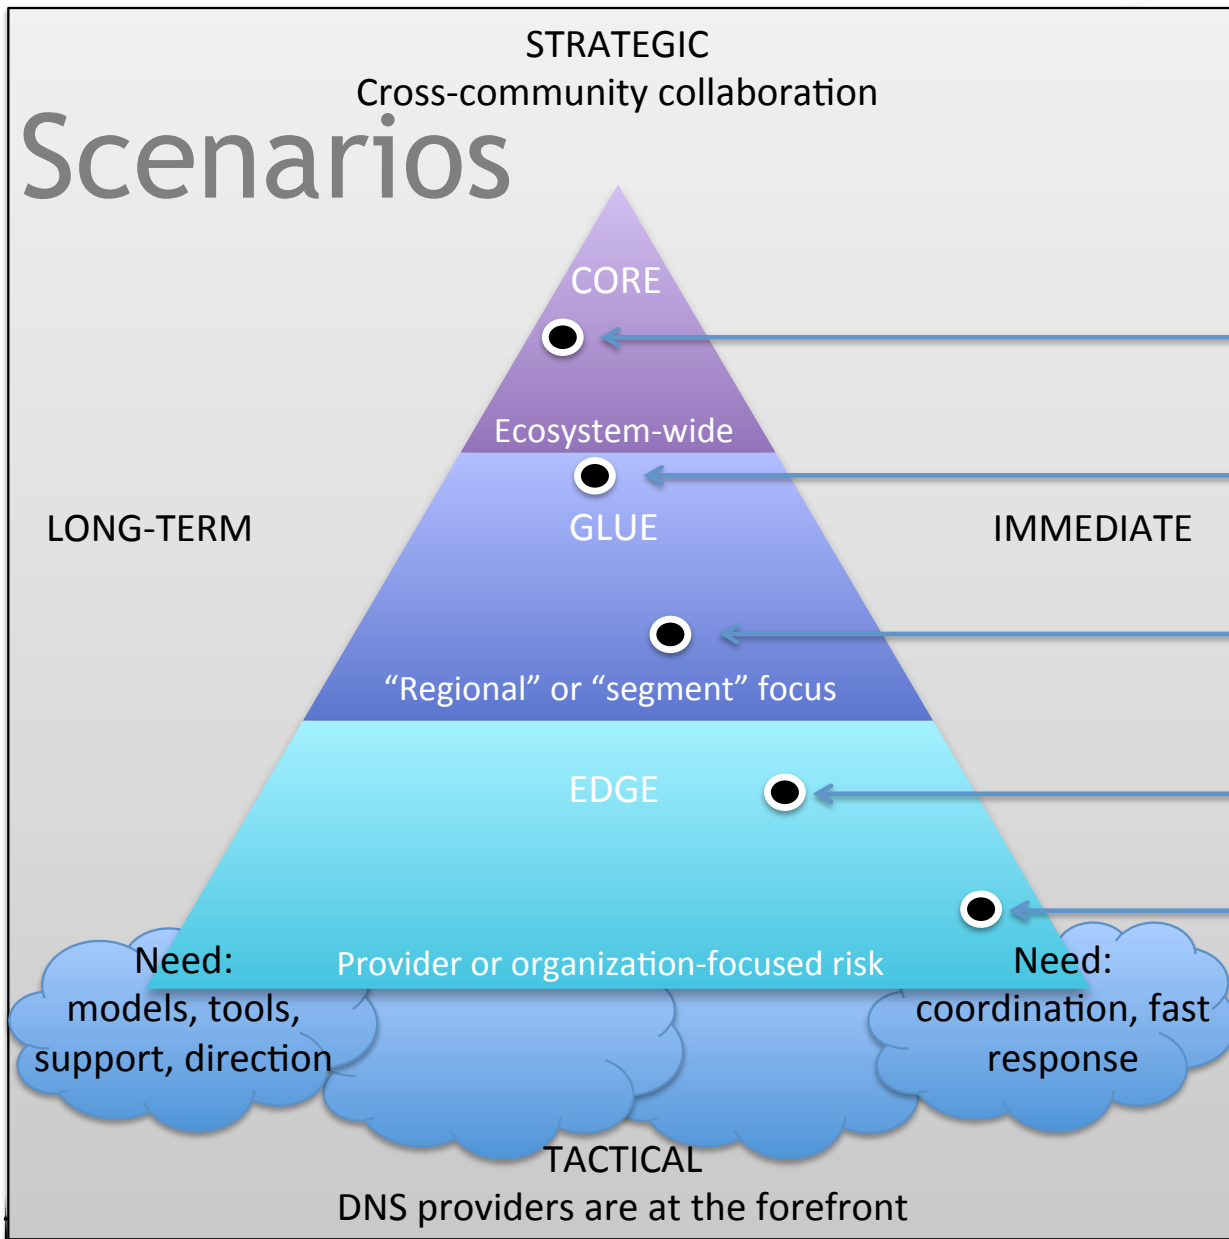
STRATEGIC
Cross-community collaboration

Scenarios

CORE

Ecosystem-wide

GLUE

LONG-TERM

IMMEDIATE

“Regional” or “segment” focus

EDGE

Need:
models, tools, support, direction

Provider or organization-focused risk

Need:
coordination, fast response

TACTICAL
DNS providers are at the forefront